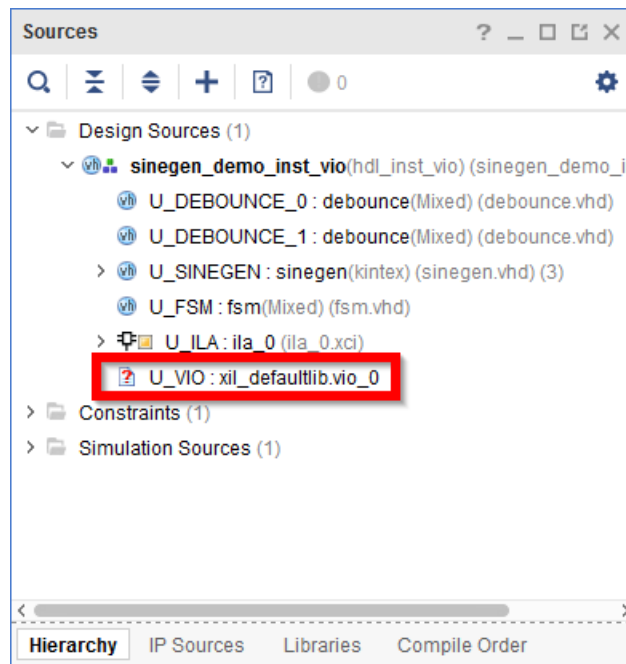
Sources ? _ □ ⧉ ✕

0

Design Sources (1)
sinegen_demo_inst_vio(hdl_inst_vio) (sinegen_demo_i
U_DEBOUNCE_0 : debounce(Mixed) (debounce.vhd)
U_DEBOUNCE_1 : debounce(Mixed) (debounce.vhd)
U_SINEGEN : sinegen(kintex) (sinegen.vhd) (3)
U_FSM : fsm(Mixed) (fsm.vhd)
U_ILA : ila_0 (ila_0.xci)
U_VIO : xil_defaultlib.vio_0
Constraints (1)
Simulation Sources (1)

Hierarchy IP Sources Libraries Compile Order